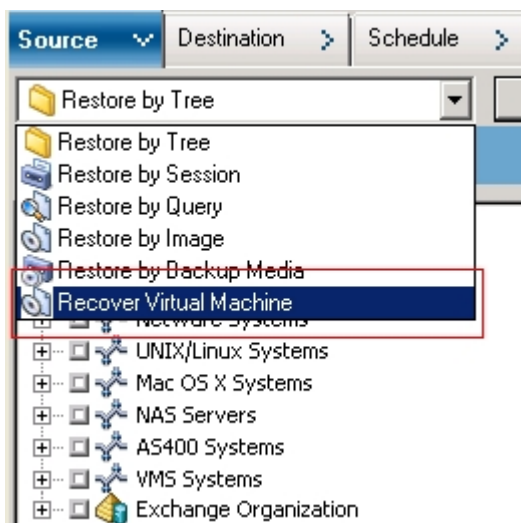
Source Destination Schedule

Restore by Tree

Restore by Tree
Restore by Session
Restore by Query
Restore by Image
Restore by Backup Media
Recover Virtual Machine
NetWare Systems
UNIX/Linux Systems
Mac OS X Systems
NAS Servers
AS400 Systems
VMS Systems
Exchange Organization